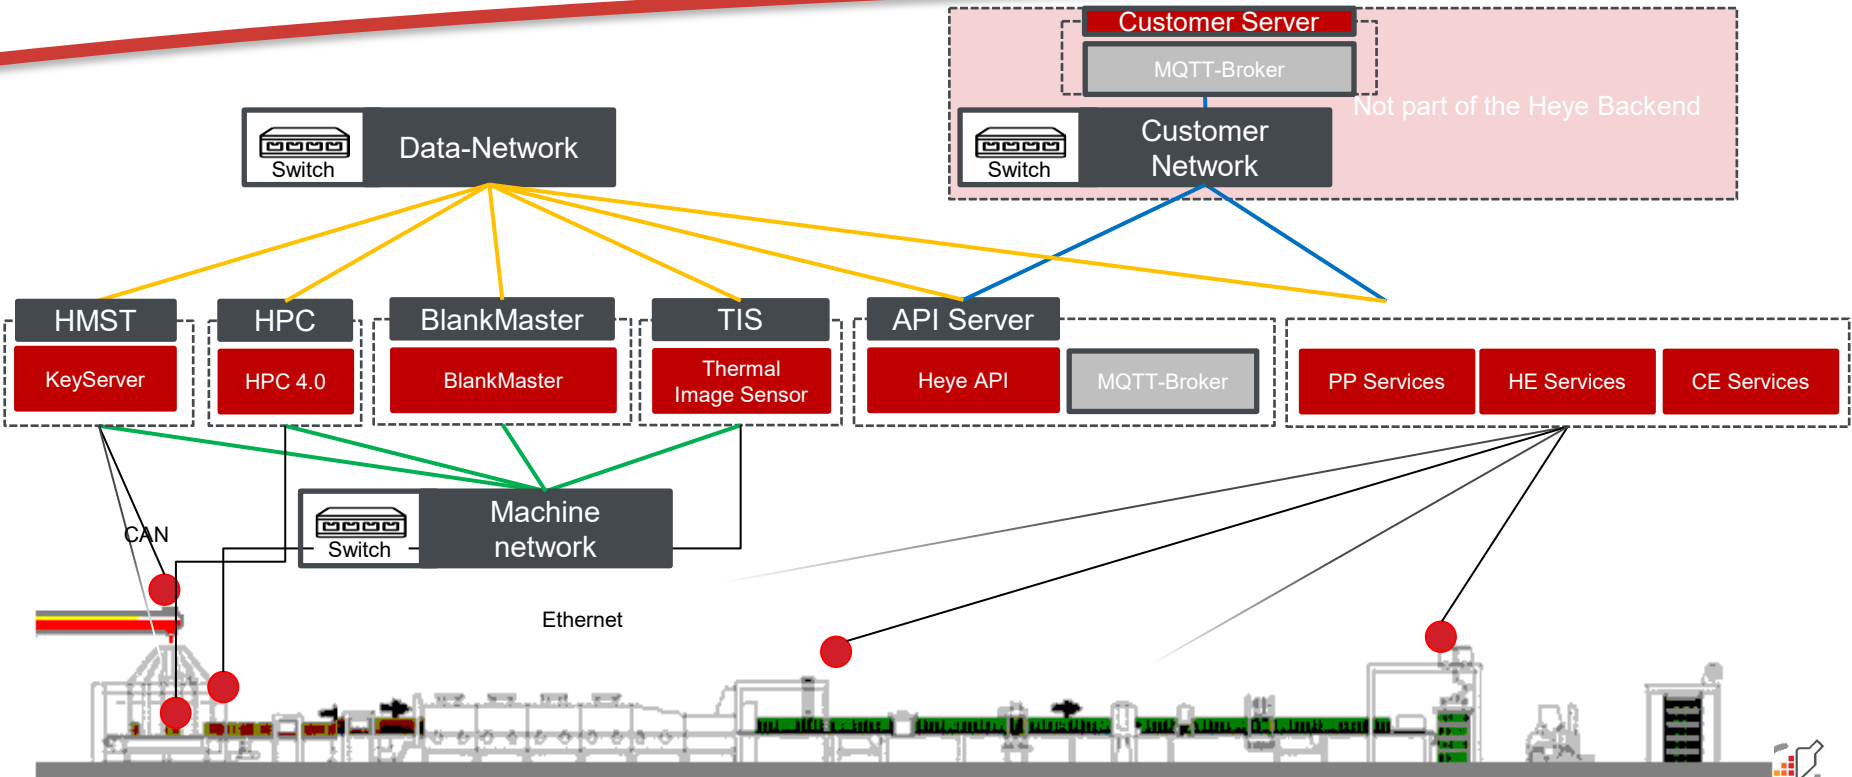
Customer Server
MQTT-Broker
Not part of the Heye Backend
Switch
Customer Network
Switch
Data-Network
HMST
KeyServer
HPC
HPC 4.0
BlankMaster
BlankMaster
TIS
Thermal Image Sensor
API Server
Heye API
MQTT-Broker
PP Services
HE Services
CE Services
CAN
Switch
Machine network
Ethernet